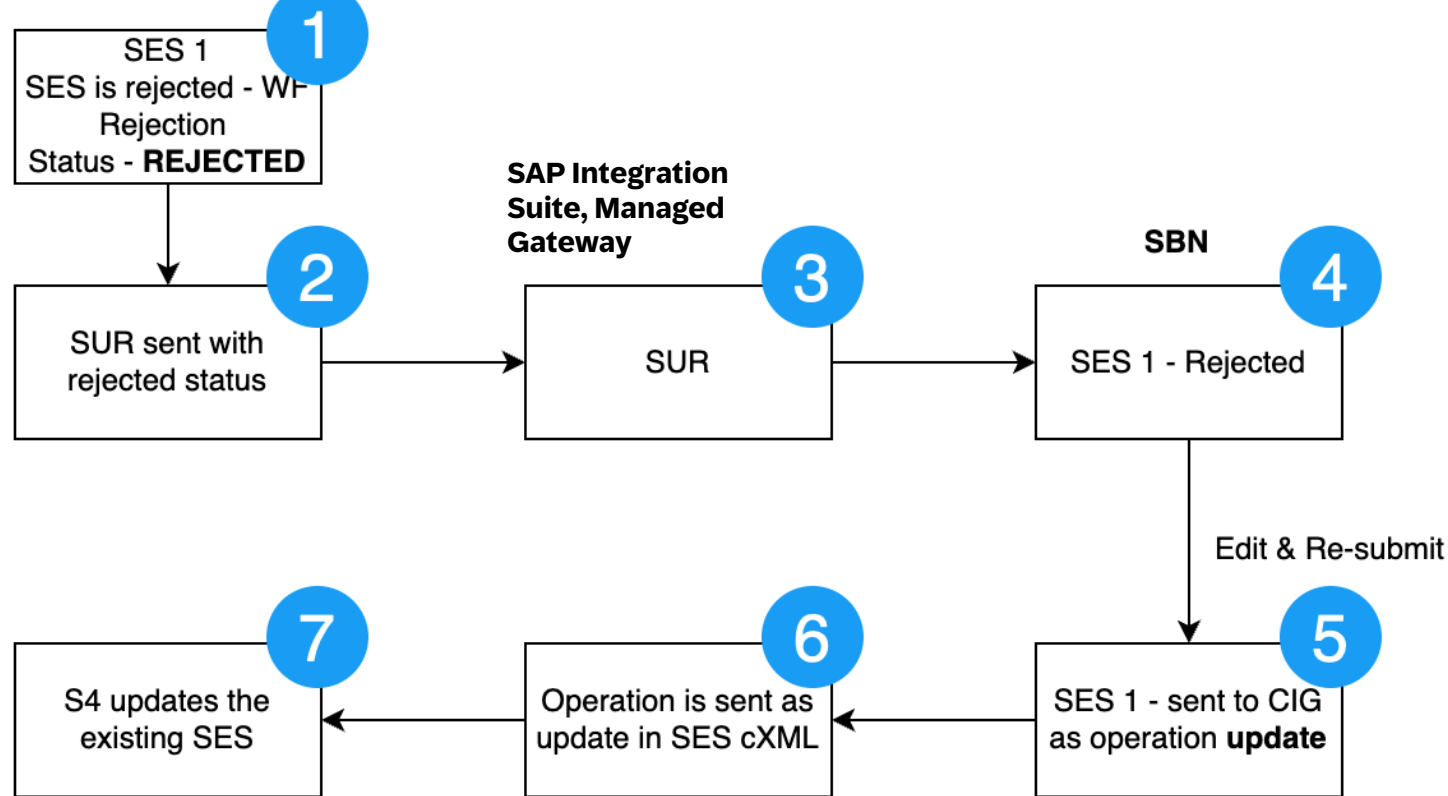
1
SES 1
SES is rejected - WF Rejection
Status - **REJECTED**

2
SUR sent with rejected status

**SAP Integration Suite, Managed Gateway**

3
SUR

**SBN**

4
SES 1 - Rejected

Edit & Re-submit

5
SES 1 - sent to CIG as operation **update**

6
Operation is sent as update in SES cXML

7
S4 updates the existing SES